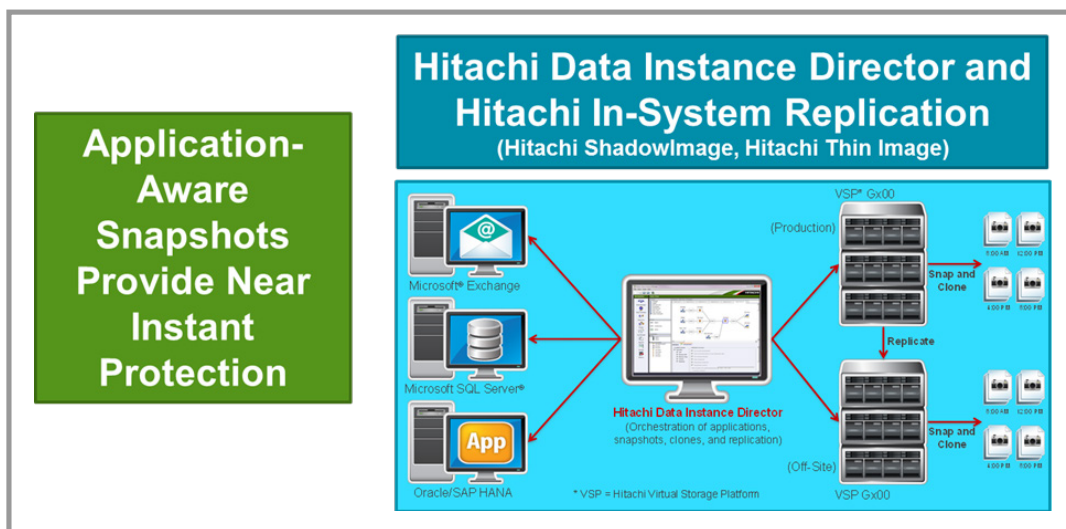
Application-Aware Snapshots Provide Near Instant Protection

Hitachi Data Instance Director and Hitachi In-System Replication
(Hitachi ShadowImage, Hitachi Thin Image)

Microsoft® Exchange

Microsoft SQL Server®

App

Oracle/SAP HANA

Hitachi Data Instance Director
(Orchestration of applications, snapshots, clones, and replication)

VSP* Gx00

(Production)

Snap and Clone

8:00 AM 12:00 PM

4:00 PM 11:00 PM

Replicate

Snap and Clone

8:00 AM 12:00 PM

4:00 PM 11:00 PM

(Off-Site)

VSP Gx00

* VSP = Hitachi Virtual Storage Platform